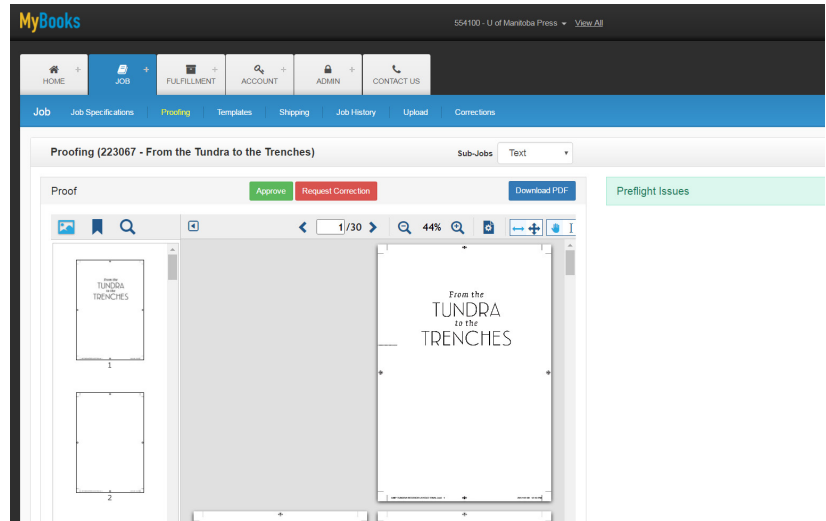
MyBooks

554100 - U of Manitoba Press View All

HOME
JOB
FULFILLMENT
ACCOUNT
ADMIN
CONTACT US

Job
Job Specifications
Proofing
Templates
Shipping
Job History
Upload
Corrections

Proofing (223067 - From the Tundra to the Trenches)

Sub-Jobs
Text

Proof

Approve
Request Correction
Download PDF

Preflight Issues

1/30
44%

From the
TUNDRA
to the
TRENCHES

1

2

From the
TUNDRA
to the
TRENCHES